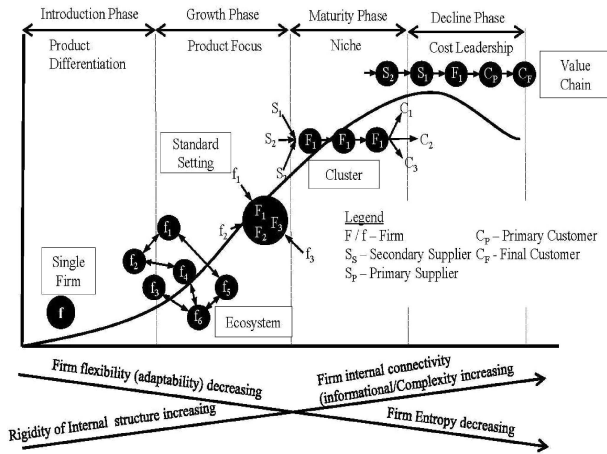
Introduction Phase

Growth Phase

Maturity Phase

Decline Phase

Product Differentiation

Product Focus

Niche

Cost Leadership

$S_2$ $S_1$ $F_1$ $C_P$ $C_F$

Value Chain

$S_1$

$S_2$

$S_3$

$F_1$ $F_1$ $F_1$

$C_1$

$C_2$

$C_3$

Standard Setting

$f_1$

$f_2$

$F_1$ $F_3$ $F_2$

$f_3$

Cluster

Legend
F / f – Firm
$S_S$ – Secondary Supplier
$S_P$ – Primary Supplier
$C_P$ – Primary Customer
$C_F$ – Final Customer

Single Firm

f

$f_1$

$f_2$

$f_4$

$f_3$

$f_5$

$f_6$

Ecosystem

Firm flexibility (adaptability) decreasing

Firm internal connectivity (informational/Complexity increasing

Rigidity of Internal structure increasing

Firm Entropy decreasing